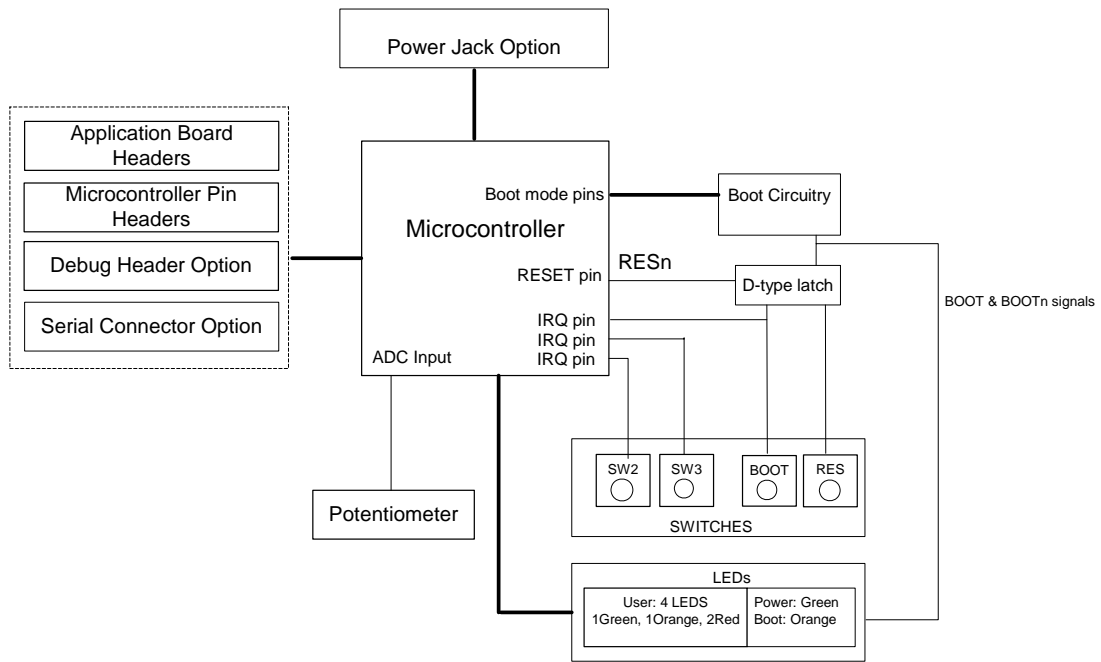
Power Jack Option

Application Board Headers

Microcontroller Pin Headers

Debug Header Option

Serial Connector Option

Microcontroller

Boot mode pins

Boot Circuitry

RESn

RESET pin

D-type latch

BOOT & BOOTn signals

IRQ pin

IRQ pin

IRQ pin

ADC Input

SW2

SW3

BOOT

RES

SWITCHES

Potentiometer

LEDs

User: 4 LEDS
1Green, 1Orange, 2Red

Power: Green
Boot: Orange